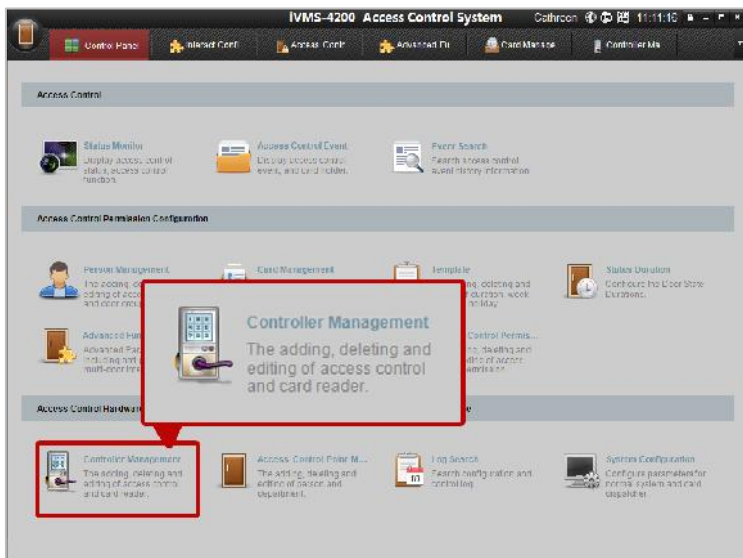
iVMS-4200 Access Control System

Cathroon 11:11:10

Control Panel

Inbased Conf

Access Contr

Advanced Fu

Card Manage

Controller Ma

Access Control

Status Monitor
Display access control status, access control function.

Access Control Event
Display access control event, and card holder.

Event Search
Search access control event history information.

Access Control Permission Configuration

Person Management
The adding, deleting and editing of access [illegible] and door group.

Card Management

Template
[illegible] adding, deleting and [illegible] duration, week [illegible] holiday.

Status Duration
Configure the Door Status Durations.

Advanced Fun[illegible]
Advanced Fun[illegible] including anti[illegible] multi-door inte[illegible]

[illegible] Control Permis...
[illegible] deleting and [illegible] of access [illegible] permission.

Controller Management
The adding, deleting and editing of access control and card reader.

Access Control Hardware

Controller Management
The adding, deleting and editing of access control and card reader.

Access Control Point M...
The adding, deleting and editing of person and department.

Log Search
Search configuration and control log.

System Configuration
Configure parameter for normal system and card dispatcher.